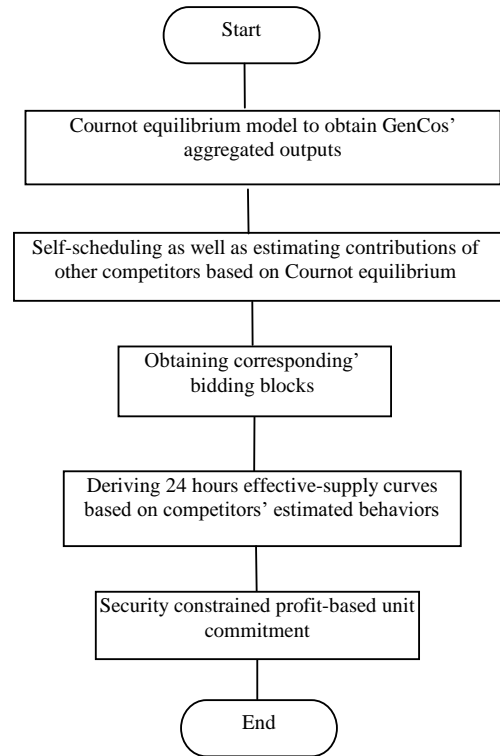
Start

Cournot equilibrium model to obtain GenCos' aggregated outputs

Self-scheduling as well as estimating contributions of other competitors based on Cournot equilibrium

Obtaining corresponding' bidding blocks

Deriving 24 hours effective-supply curves based on competitors' estimated behaviors

Security constrained profit-based unit commitment

End